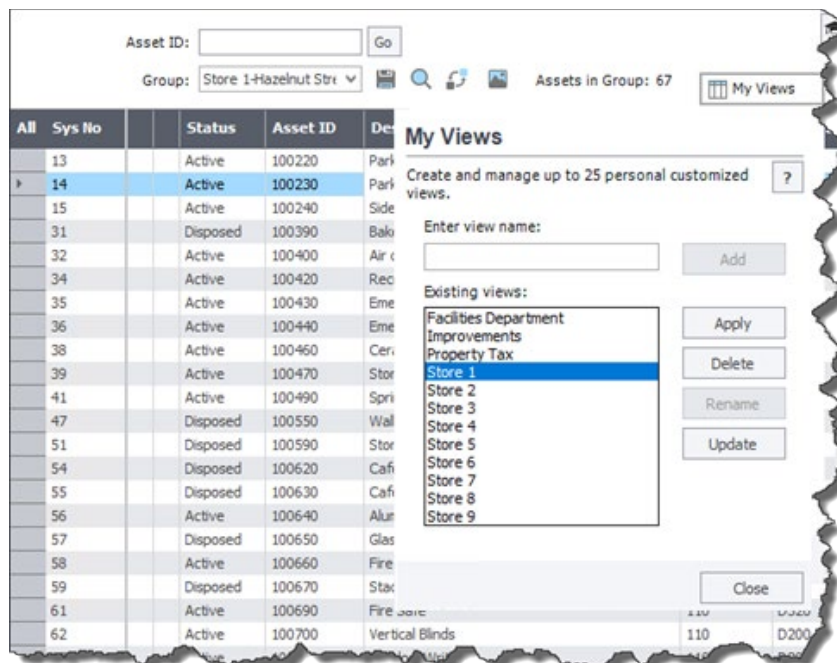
Asset ID: Go

Group: Store 1-Hazelnut Stre

Assets in Group: 67

My Views

| All | Sys No | | | Status | Asset ID | Des |
|---|---|---|---|---|---|---|
| | 13 | | | Active | 100220 | Parl |
| | 14 | | | Active | 100230 | Parl |
| | 15 | | | Active | 100240 | Side |
| | 31 | | | Disposed | 100390 | Bak |
| | 32 | | | Active | 100400 | Air |
| | 34 | | | Active | 100420 | Rec |
| | 35 | | | Active | 100430 | Eme |
| | 36 | | | Active | 100440 | Eme |
| | 38 | | | Active | 100460 | Cer |
| | 39 | | | Active | 100470 | Stor |
| | 41 | | | Active | 100490 | Spri |
| | 47 | | | Disposed | 100550 | Wal |
| | 51 | | | Disposed | 100590 | Stor |
| | 54 | | | Disposed | 100620 | Caf |
| | 55 | | | Disposed | 100630 | Caf |
| | 56 | | | Active | 100640 | Alur |
| | 57 | | | Disposed | 100650 | Glas |
| | 58 | | | Active | 100660 | Fire |
| | 59 | | | Disposed | 100670 | Stac |
| | 61 | | | Active | 100690 | Fire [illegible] |
| | 62 | | | Active | 100700 | Vertical Blinds |

110 D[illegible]
110 D200

My Views

Create and manage up to 25 personal customized views.

?

Enter view name:

Add

Existing views:

Facilities Department
Improvements
Property Tax
Store 1
Store 2
Store 3
Store 4
Store 5
Store 6
Store 7
Store 8
Store 9

Apply

Delete

Rename

Update

Close